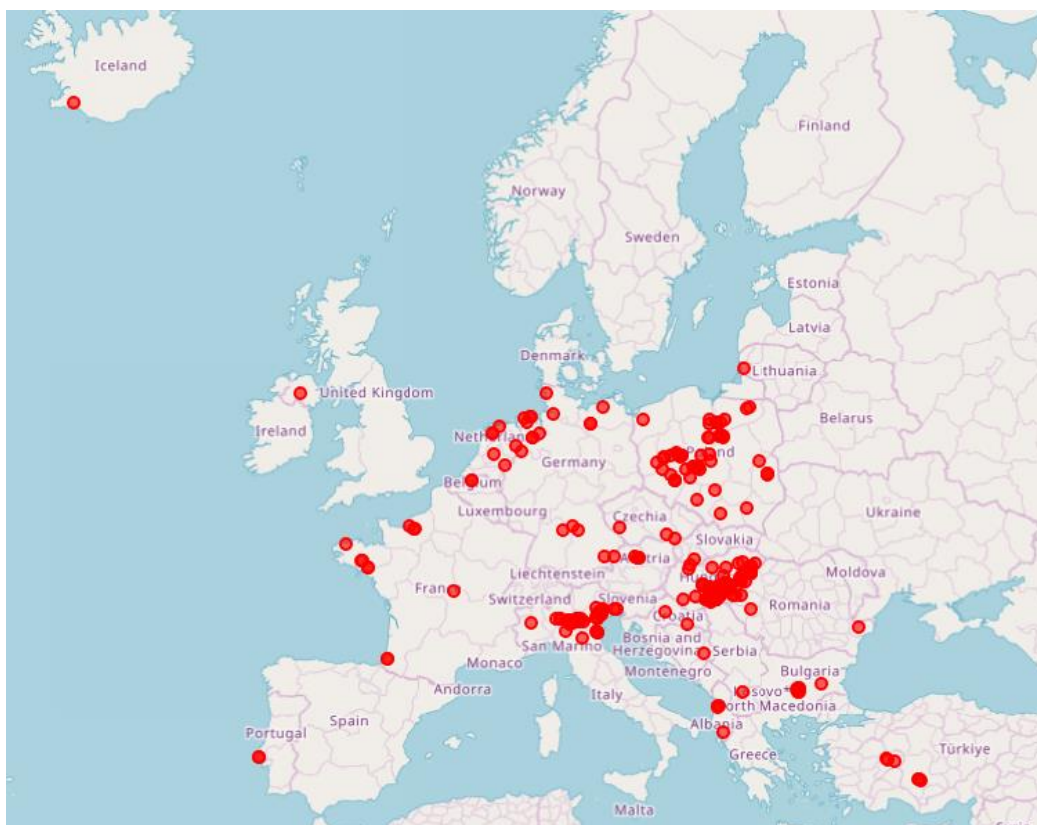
Iceland
Finland
Norway
Sweden
Estonia
Latvia
Denmark
Lithuania
United Kingdom
Belarus
Ireland
Netherlands
Germany
Poland
Belgium
Luxembourg
Czechia
Ukraine
Slovakia
Austria
Liechtenstein
Hungary
Moldova
France
Switzerland
Slovenia
Romania
Croatia
Bosnia and Herzegovina
Serbia
San Marino
Monaco
Montenegro
Bulgaria
Kosovo
Andorra
North Macedonia
Italy
Albania
Portugal
Spain
Greece
Türkiye
Malta